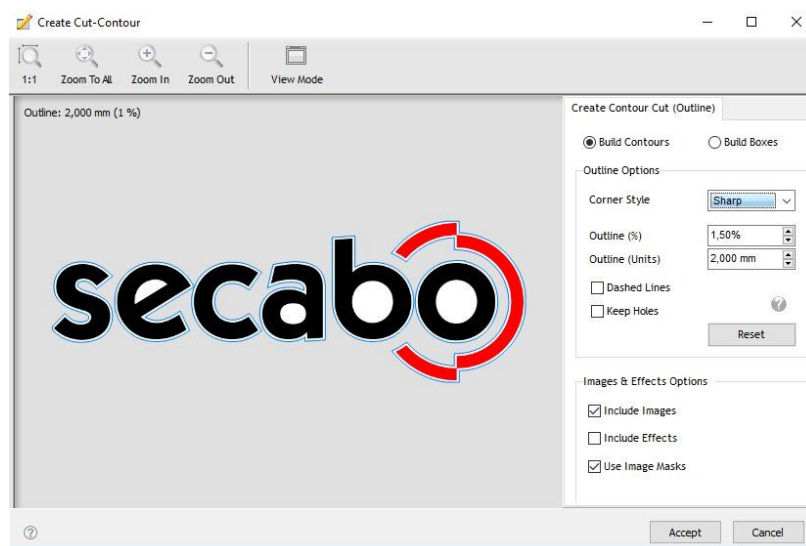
Create Cut-Contour

1:1 Zoom To All Zoom In Zoom Out View Mode

Outline: 2,000 mm (1 %)

secabo

Create Contour Cut (Outline)

Build Contours
Build Boxes

Outline Options

Corner Style Sharp

Outline (%) 1,50%

Outline (Units) 2,000 mm

Dashed Lines

Keep Holes

Reset

Images & Effects Options

Include Images

Include Effects

Use Image Masks

Accept Cancel